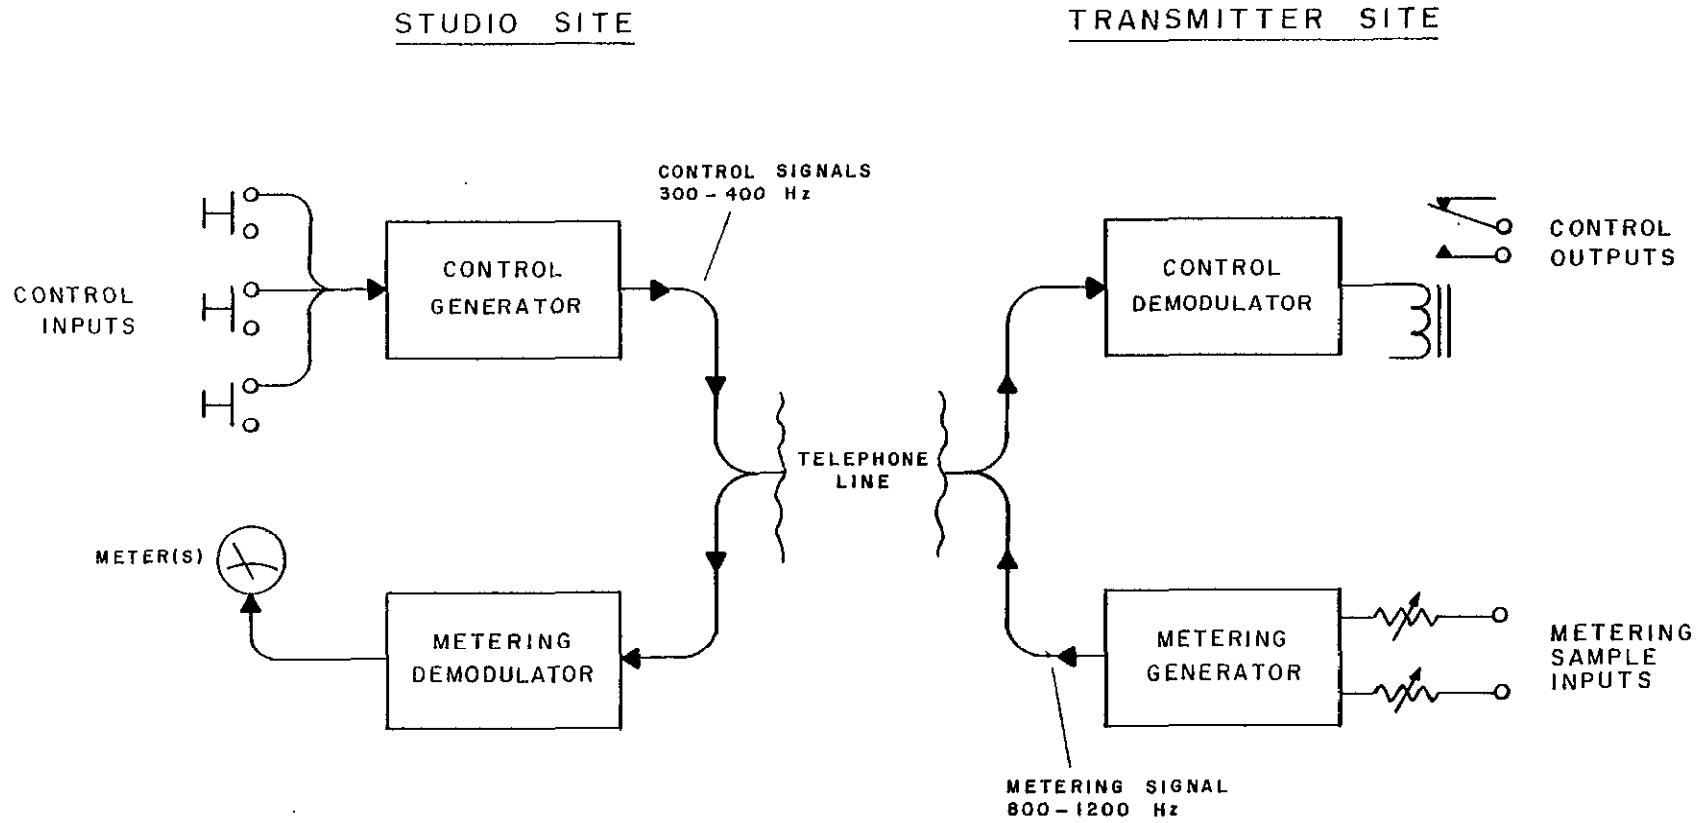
STUDIO SITE

TRANSMITTER SITE

CONTROL SIGNALS 300 - 400 Hz

CONTROL INPUTS

CONTROL GENERATOR

CONTROL DEMODULATOR

CONTROL OUTPUTS

TELEPHONE LINE

METER(S)

METERING DEMODULATOR

METERING GENERATOR

METERING SAMPLE INPUTS

METERING SIGNAL 800 - 1200 Hz